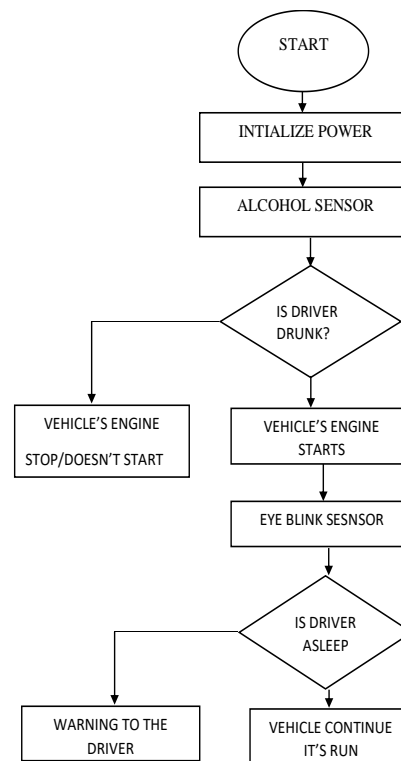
START

INTIALIZE POWER

ALCOHOL SENSOR

IS DRIVER DRUNK?

VEHICLE'S ENGINE STOP/DOESN'T START

VEHICLE'S ENGINE STARTS

EYE BLINK SESNSOR

IS DRIVER ASLEEP

WARNING TO THE DRIVER

VEHICLE CONTINUE IT'S RUN